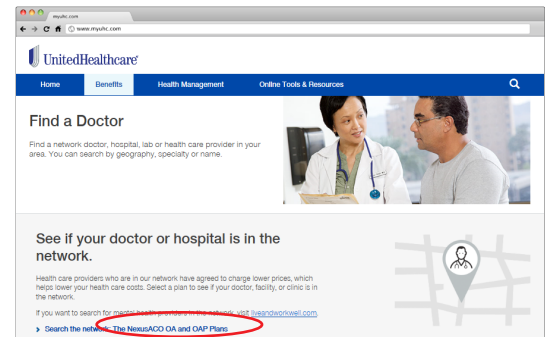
myuhc.com

www.myuhc.com

UnitedHealthcare

Home

Benefits

Health Management

Online Tools & Resources

Find a Doctor

Find a network doctor, hospital, lab or health care provider in your area. You can search by geography, specialty or name.

See if your doctor or hospital is in the network.

Health care providers who are in our network have agreed to charge lower prices, which helps lower your health care costs. Select a plan to see if your doctor, facility, or clinic is in the network.

If you want to search for mental health providers in the network, visit liveandworkwell.com.

Search the network: The NexusACO OA and OAP Plans